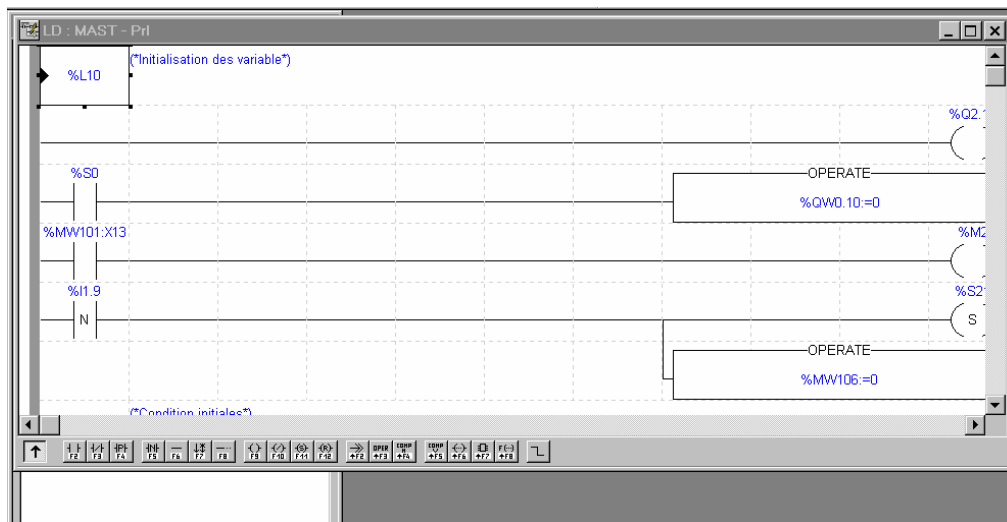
LD : MAST - Prl

%L10

(*Initialisation des variable*)

%Q2.1

%S0

OPERATE

%QW0.10:=0

%MW101:X13

%M2

%I1.9

N

%S2

S

OPERATE

%MW106:=0

(*Condition initiales*)

F2 F3 F4 F5 F6 F7 F8 F9 F10 F11 F12

OPER COMP COMP